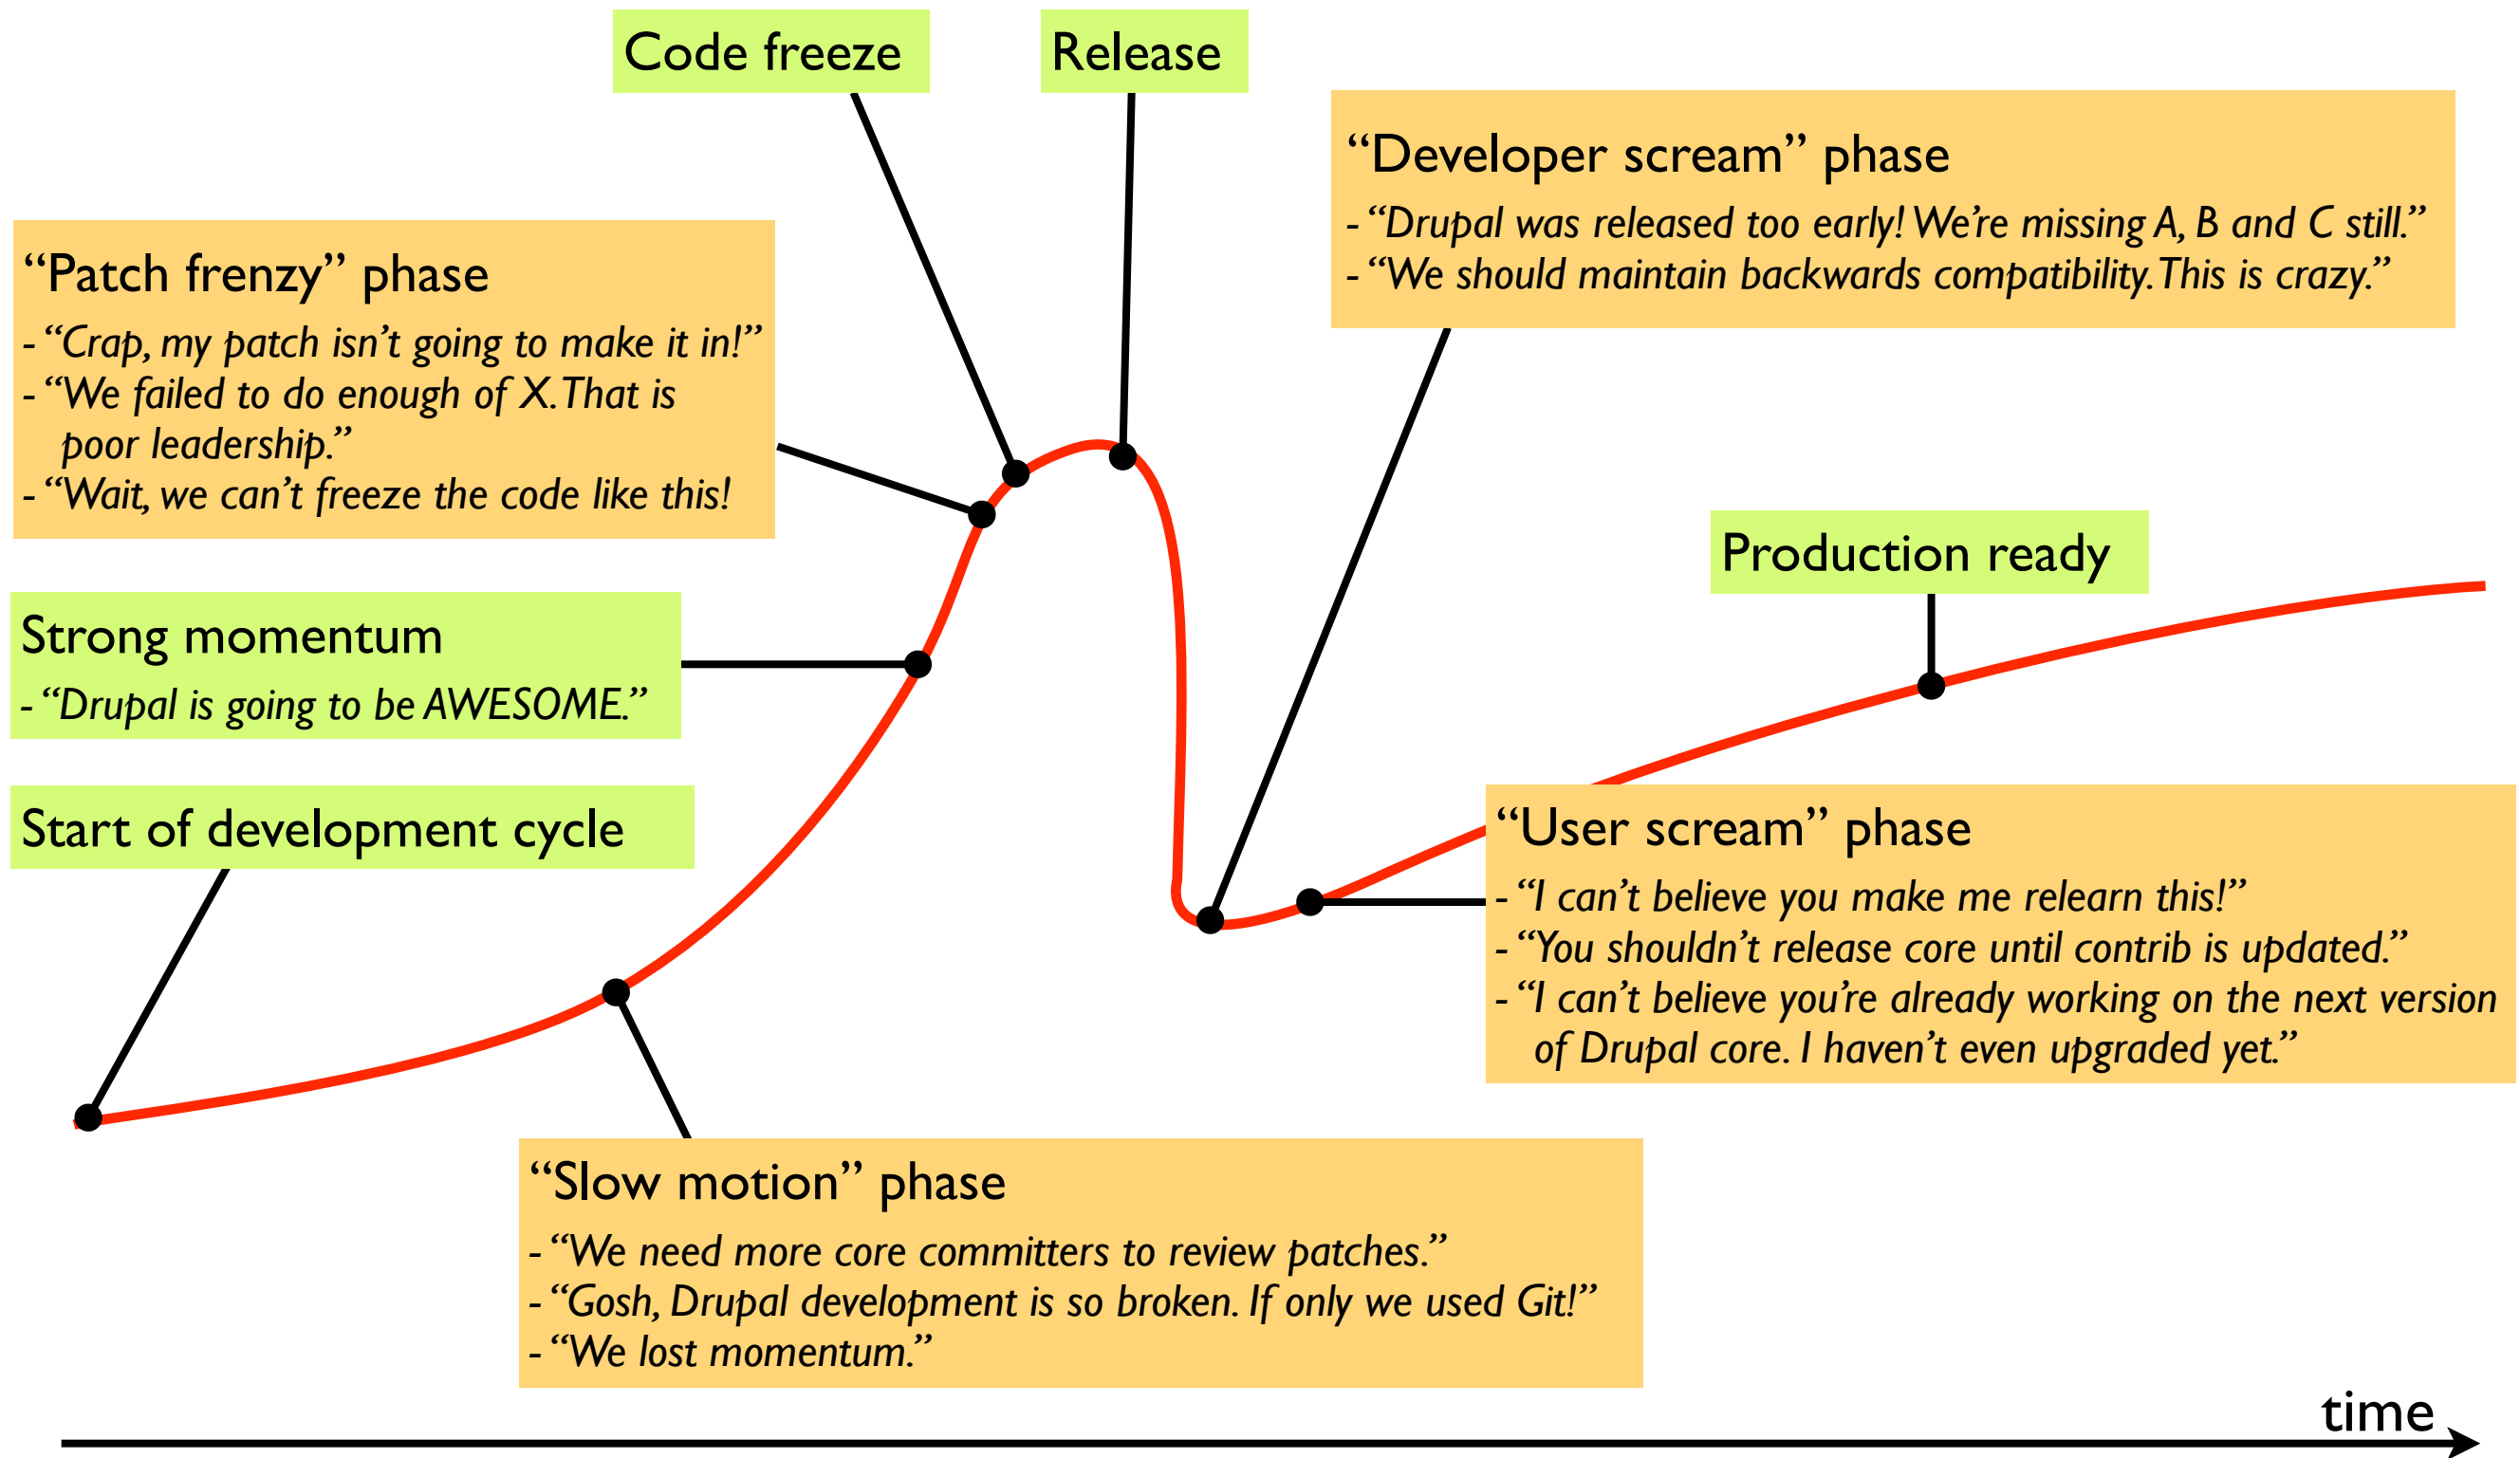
Code freeze

Release

"Developer scream" phase
- "Drupal was released too early! We're missing A, B and C still."
- "We should maintain backwards compatibility. This is crazy."

"Patch frenzy" phase
- "Crap, my patch isn't going to make it in!"
- "We failed to do enough of X. That is poor leadership."
- "Wait, we can't freeze the code like this!

Production ready

Strong momentum
- "Drupal is going to be AWESOME."

Start of development cycle

"User scream" phase
- "I can't believe you make me relearn this!"
- "You shouldn't release core until contrib is updated."
- "I can't believe you're already working on the next version of Drupal core. I haven't even upgraded yet."

"Slow motion" phase
- "We need more core committers to review patches."
- "Gosh, Drupal development is so broken. If only we used Git!"
- "We lost momentum."

time